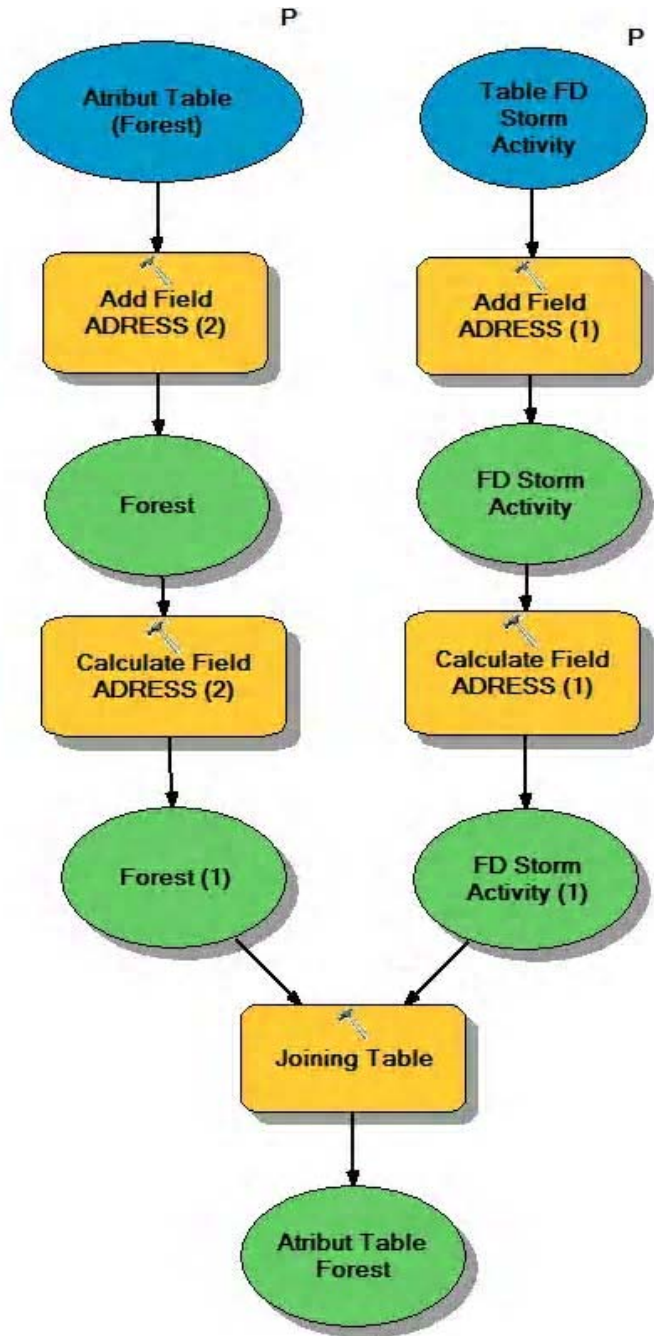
P

Atribut Table (Forest)

P

Table FD Storm Activity

Add Field ADRESS (2)

Add Field ADRESS (1)

Forest

FD Storm Activity

Calculate Field ADRESS (2)

Calculate Field ADRESS (1)

Forest (1)

FD Storm Activity (1)

Joining Table

Atribut Table Forest